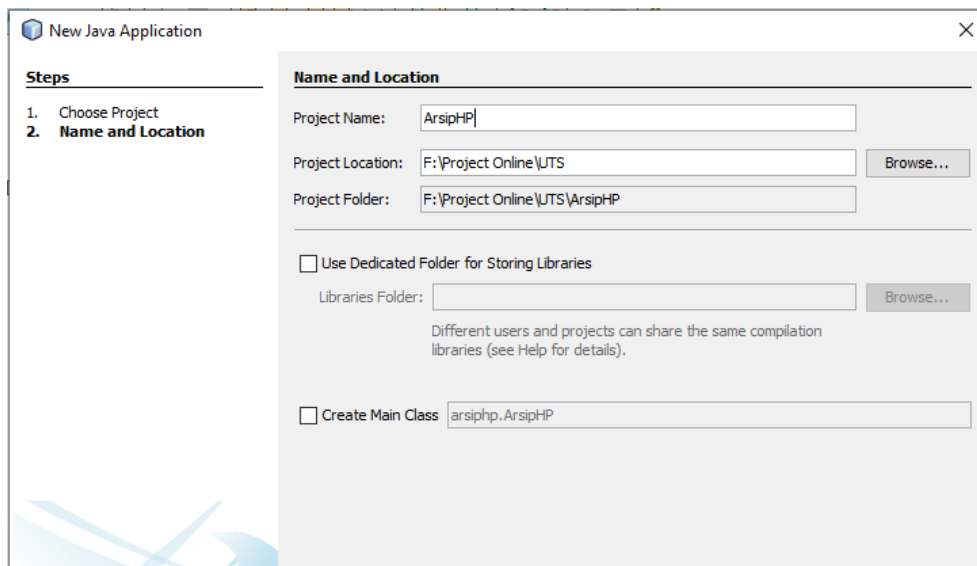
New Java Application

Steps

1. Choose Project
2. Name and Location

Name and Location

Project Name: ArsipHP

Project Location: F:\Project Online\UTS Browse...

Project Folder: F:\Project Online\UTS\ArsipHP

Use Dedicated Folder for Storing Libraries

Libraries Folder: Browse...

Different users and projects can share the same compilation libraries (see Help for details).

Create Main Class arsiphp.ArsipHP